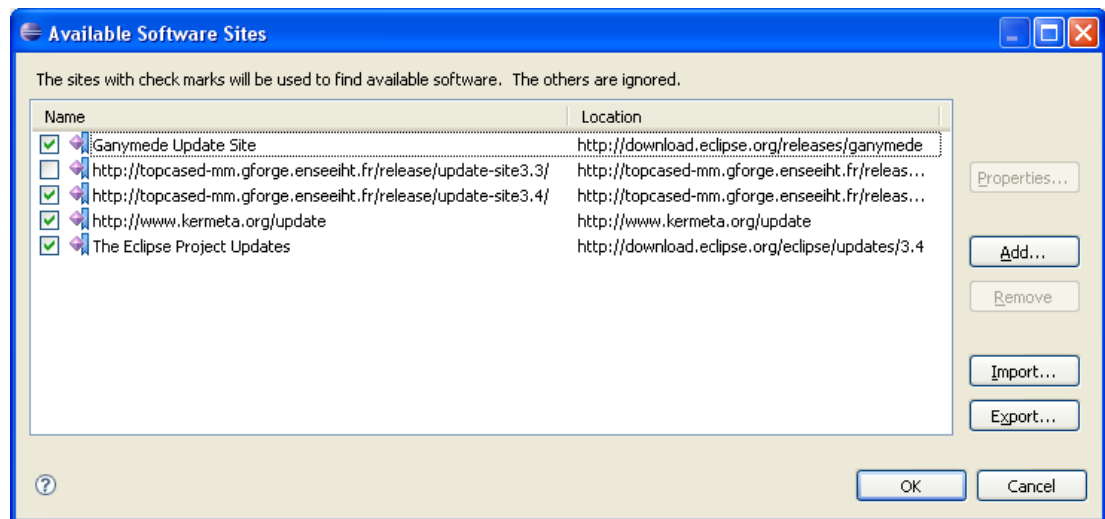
Available Software Sites

The sites with check marks will be used to find available software. The others are ignored.

| Name | Location |
|---|---|
| Ganymede Update Site | http://download.eclipse.org/releases/ganymede |
| http://topcased-mm.gforge.enseeiht.fr/release/update-site3.3/ | http://topcased-mm.gforge.enseeiht.fr/releas... |
| http://topcased-mm.gforge.enseeiht.fr/release/update-site3.4/ | http://topcased-mm.gforge.enseeiht.fr/releas... |
| http://www.kermeta.org/update | http://www.kermeta.org/update |
| The Eclipse Project Updates | http://download.eclipse.org/eclipse/updates/3.4 |

Properties...

Add...

Remove

Import...

Export...

?

OK

Cancel